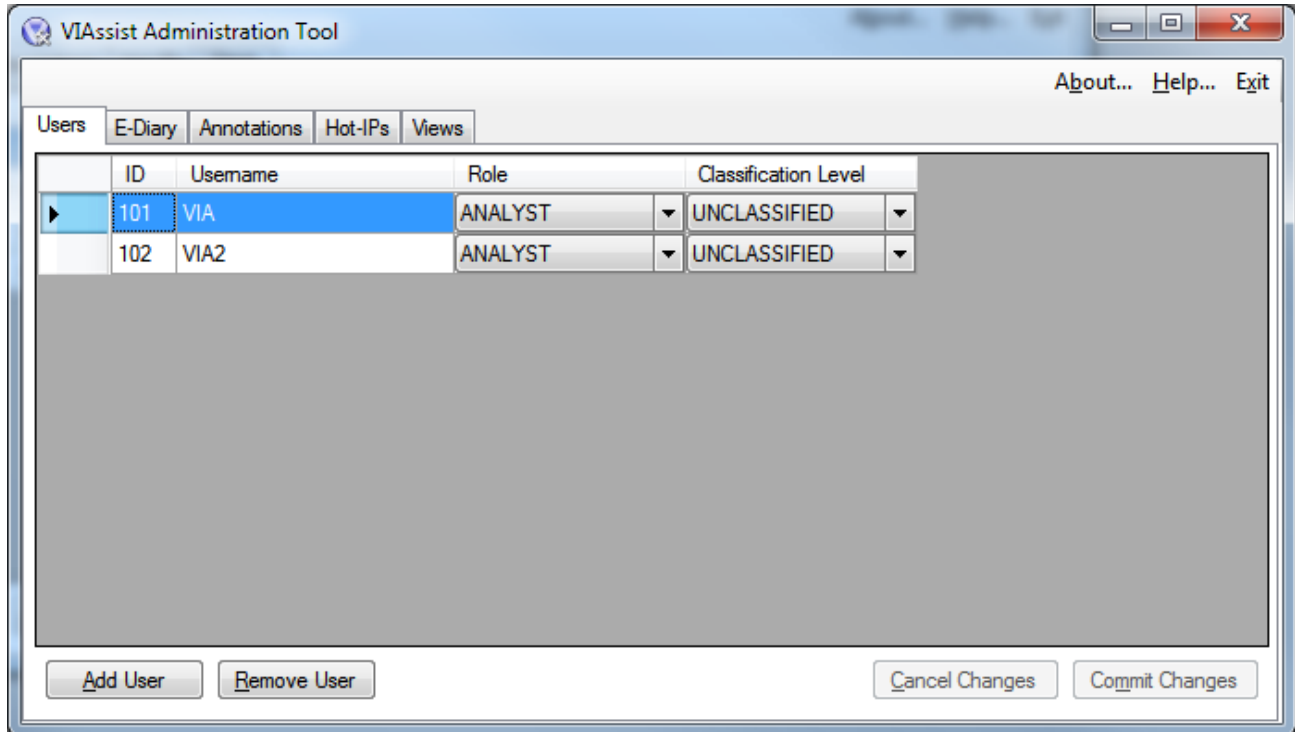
VIAssist Administration Tool

About... Help... Exit

Users | E-Diary | Annotations | Hot-IPs | Views

| ID | Username | Role | Classification Level |
|---|---|---|---|
| 101 | VIA | ANALYST | UNCLASSIFIED |
| 102 | VIA2 | ANALYST | UNCLASSIFIED |

Add User | Remove User | Cancel Changes | Commit Changes